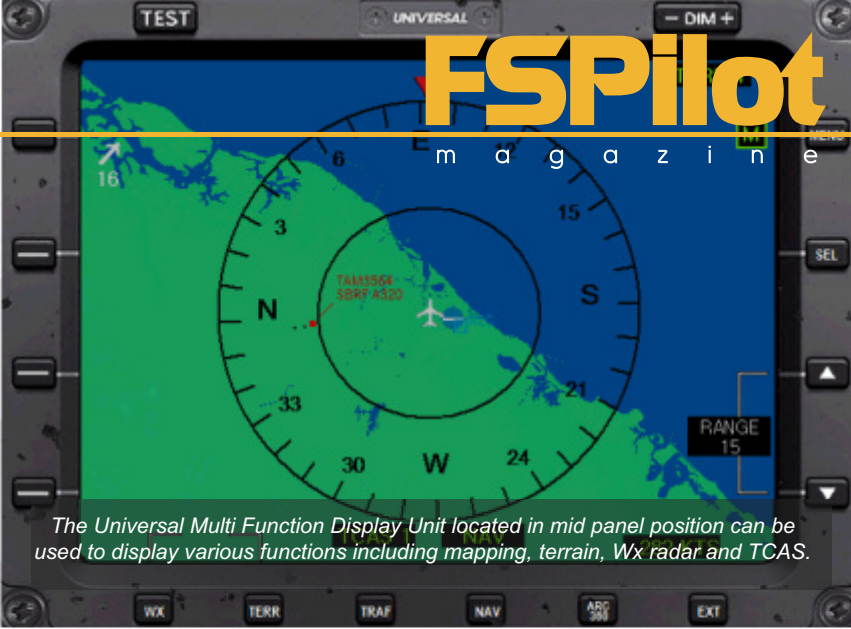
TEST

UNIVERSAL

− DIM +

FSPilot
m a g a z i n e

M

16

E

6

3

15

SEL

TAM3554
SBRF A320

N

S

21

33

RANGE
15

30

W

24

The Universal Multi Function Display Unit located in mid panel position can be used to display various functions including mapping, terrain, Wx radar and TCAS.

TCAS

NAV

WX

TERR

TRAF

NAV

ARC 360

EXT